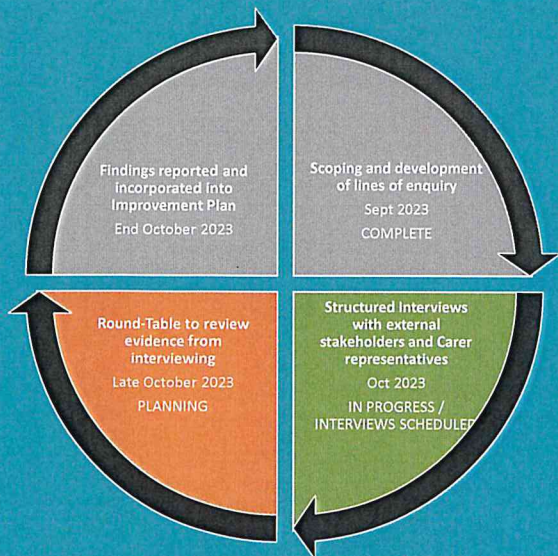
Scoping and development of lines of enquiry

Sept 2023

COMPLETE

Structured interviews with external stakeholders and Carer representatives

Oct 2023

IN PROGRESS / INTERVIEWS SCHEDULED

Round-Table to review evidence from interviewing

Late October 2023

PLANNING

Findings reported and incorporated into Improvement Plan

End October 2023